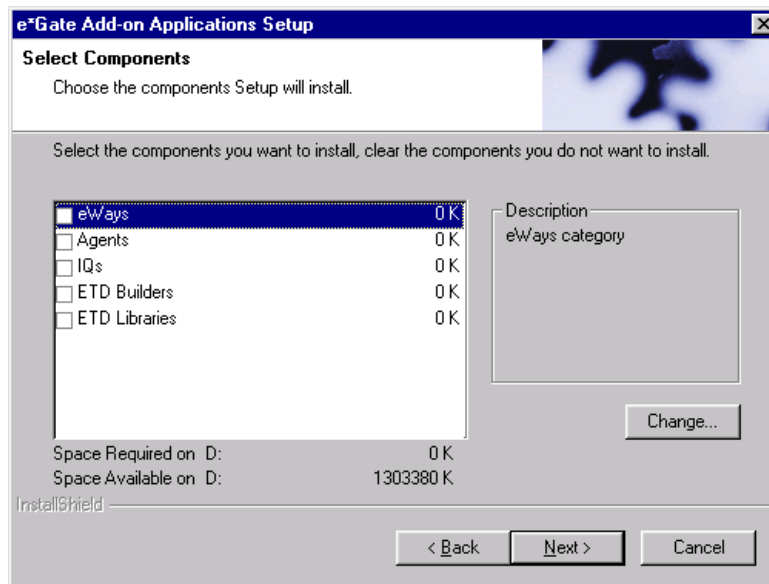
e*Gate Add-on Applications Setup

Select Components

Choose the components Setup will install.

Select the components you want to install, clear the components you do not want to install.

| | |
|---|---|
| eWays | 0 K |
| Agents | 0 K |
| IQs | 0 K |
| ETD Builders | 0 K |
| ETD Libraries | 0 K |

Description

eWays category

Change...

Space Required on D: 0 K

Space Available on D: 1303380 K

InstallShield

< Back

Next >

Cancel